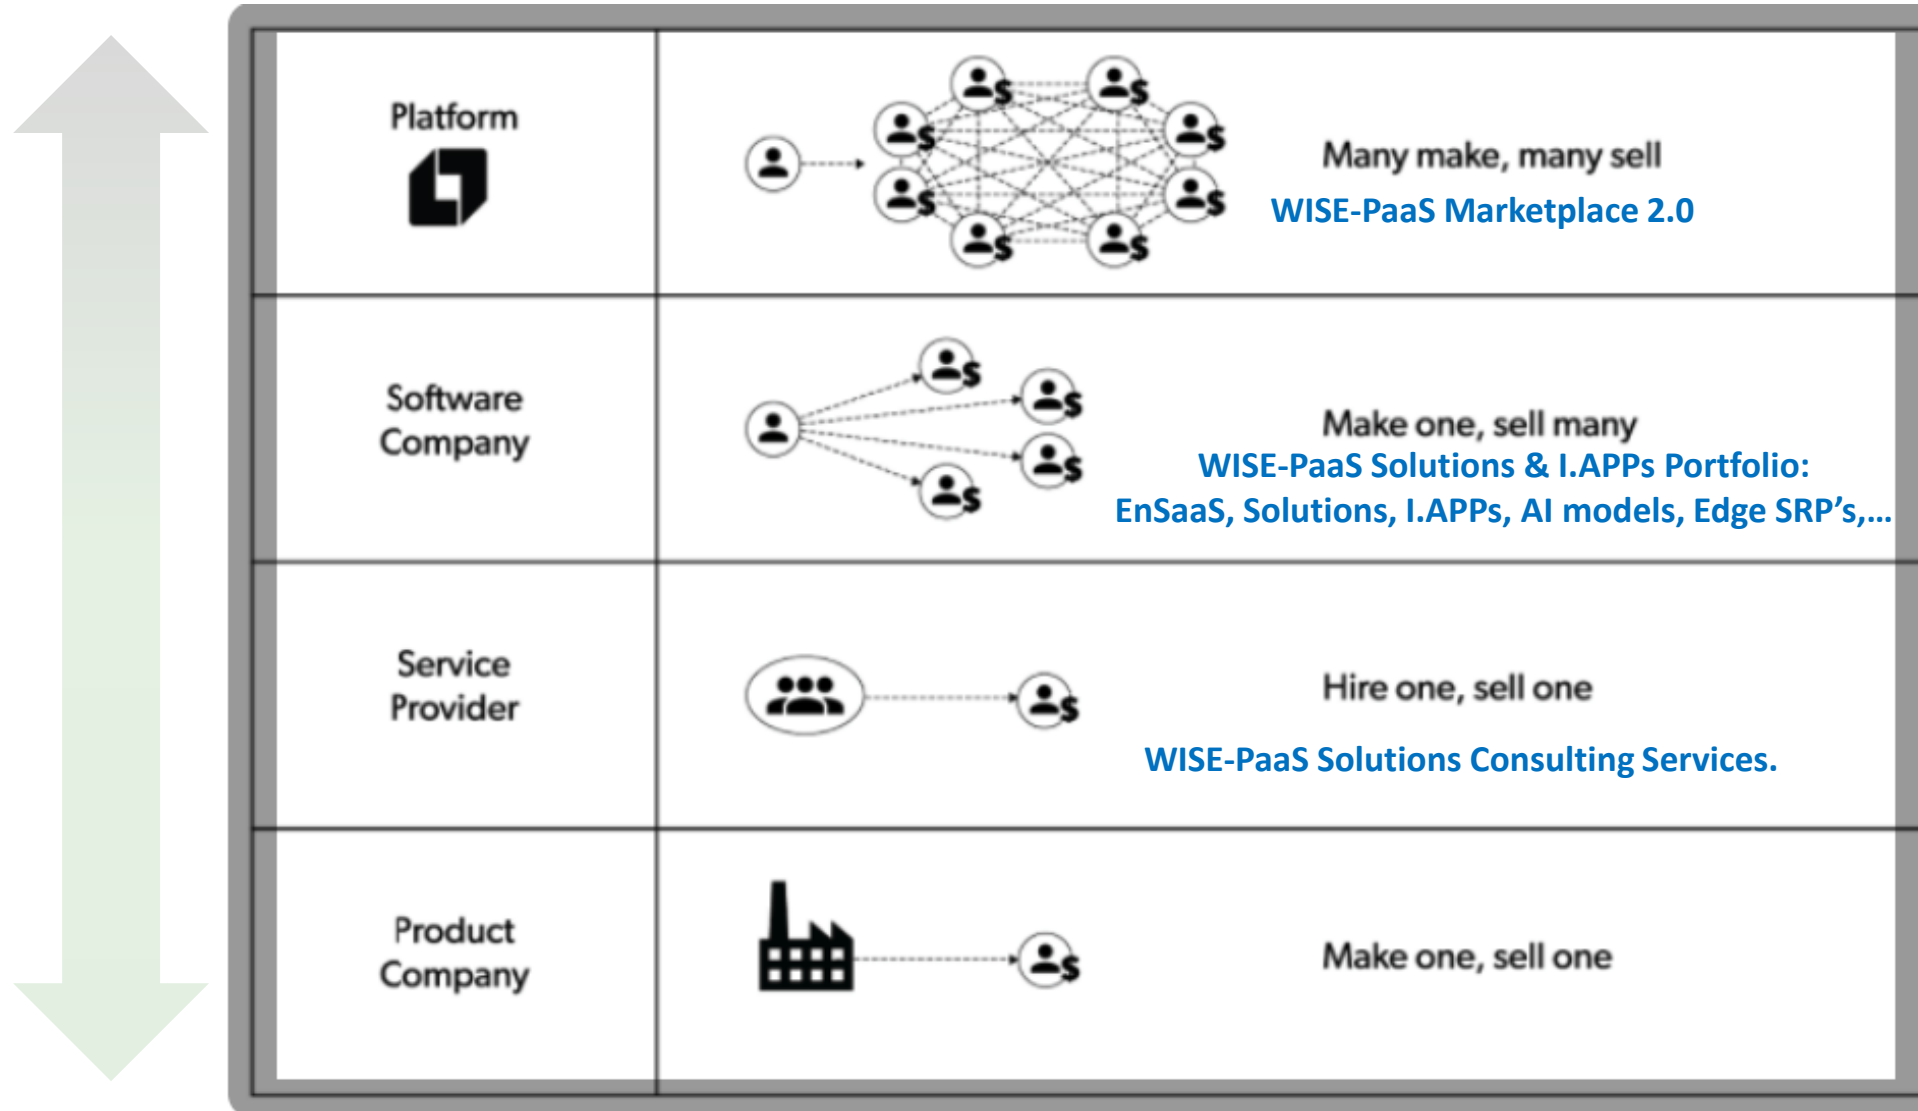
| | |
|---|---|
| Platform | Many make, many sell<br>WISE-PaaS Marketplace 2.0 |
| Software Company | Make one, sell many<br>WISE-PaaS Solutions & I.APPs Portfolio:<br>EnSaaS, Solutions, I.APPs, AI models, Edge SRP’s,… |
| Service Provider | Hire one, sell one<br>WISE-PaaS Solutions Consulting Services. |
| Product Company | Make one, sell one |